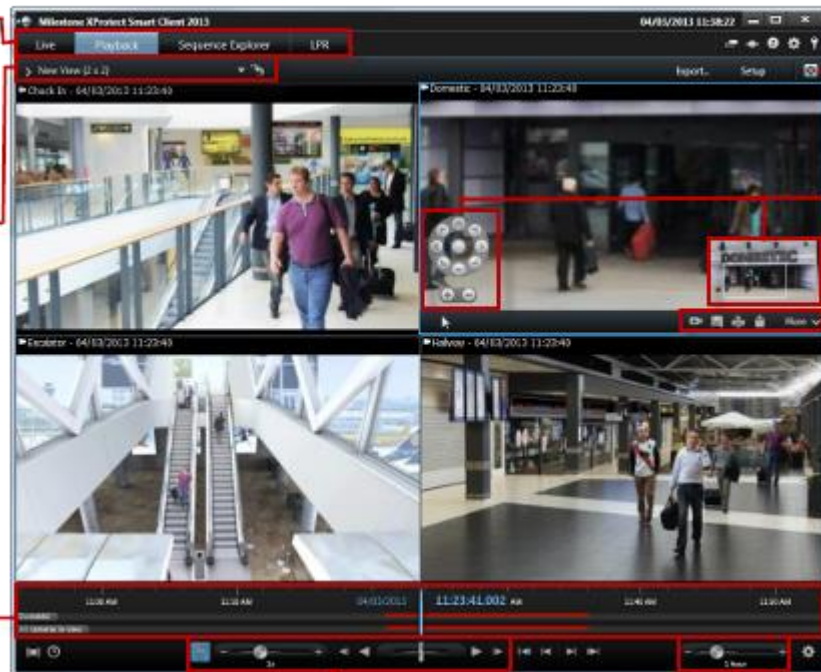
Milestone XProtect Smart Client 2013

04/03/2013 11:38:22

Live

Playback

Sequence Explorer

LPR

New View (2 x 2)

Export...

Setup

Check In - 04/03/2013 11:23:40

Domestic - 04/03/2013 11:23:40

DOMESTIC

More

Escalator - 04/03/2013 11:23:40

Hallway - 04/03/2013 11:23:40

11:00 AM

11:15 AM

04/03/2013

11:23:41.002 AM

11:45 AM

12:00 AM

1x

1 hour